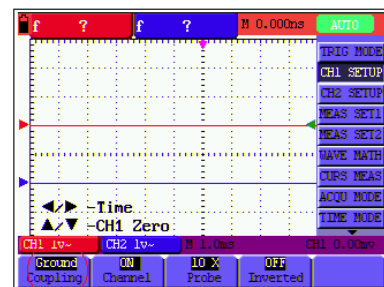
f ? f ? M 0.000ns AUTO

TRIG MODE
CH1 SETUP
CH2 SETUP
MEAS SET1
MEAS SET2
WAVE MATH
CURS MEAS
ACQU MODE
TIME MODE

◄/► -Time
▲/▼ -CH1 Zero

CH1 1v~ CH2 1v~ M 1.0ms CH1 0.00mv

Ground Coupling
ON Channel
10 X Probe
OFF Inverted